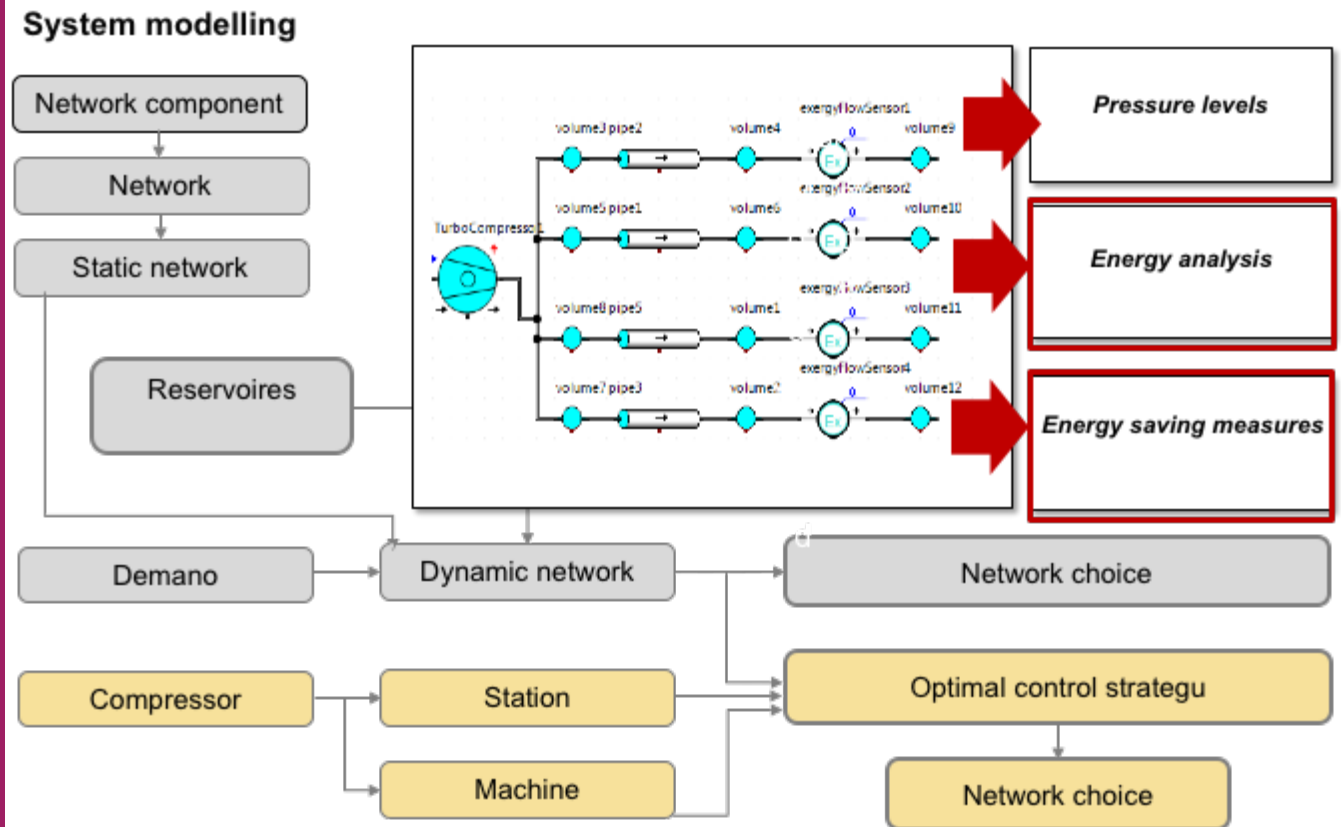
System modelling

Network component

Network

Static network

Reservoires

TurboCompressor1

volume3 pipe2

volume4

exergyflowSensor1

volume9

volume5 pipe1

volume6

exergyflowSensor2

volume10

volume8 pipe5

volume1

exergyflowSensor3

volume11

volume7 pipe3

volume2

exergyflowSensor4

volume12

Pressure levels

Energy analysis

Energy saving measures

Demano

Dynamic network

Network choice

Compressor

Station

Machine

Optimal control strategu

Network choice